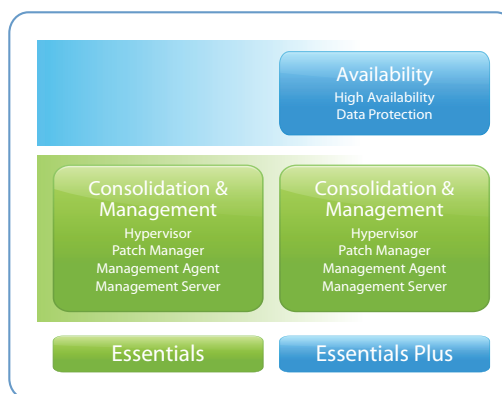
Availability
High Availability
Data Protection

Consolidation & Management
Hypervisor
Patch Manager
Management Agent
Management Server

Consolidation & Management
Hypervisor
Patch Manager
Management Agent
Management Server

Essentials

Essentials Plus